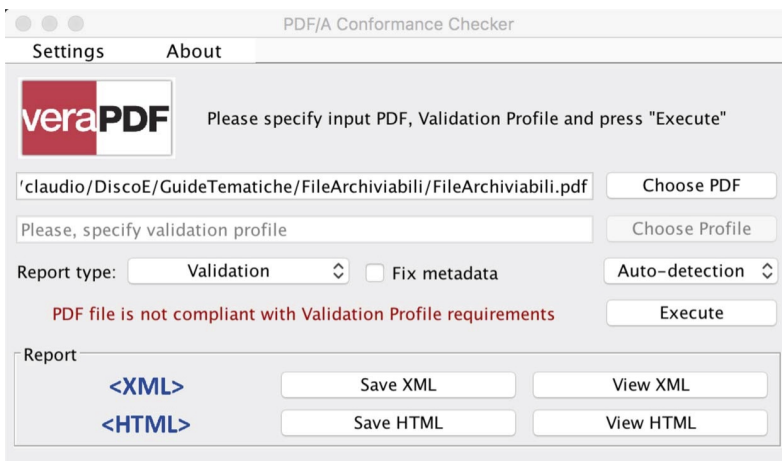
PDF/A Conformance Checker

Settings About

veraPDF

Please specify input PDF, Validation Profile and press "Execute"

'claudio/DiscoE/GuideTematiche/FileArchiviabili/FileArchiviabili.pdf

Choose PDF

Please, specify validation profile

Choose Profile

Report type: Validation

Fix metadata

Auto-detection

PDF file is not compliant with Validation Profile requirements

Execute

Report

<XML>

Save XML

View XML

<HTML>

Save HTML

View HTML